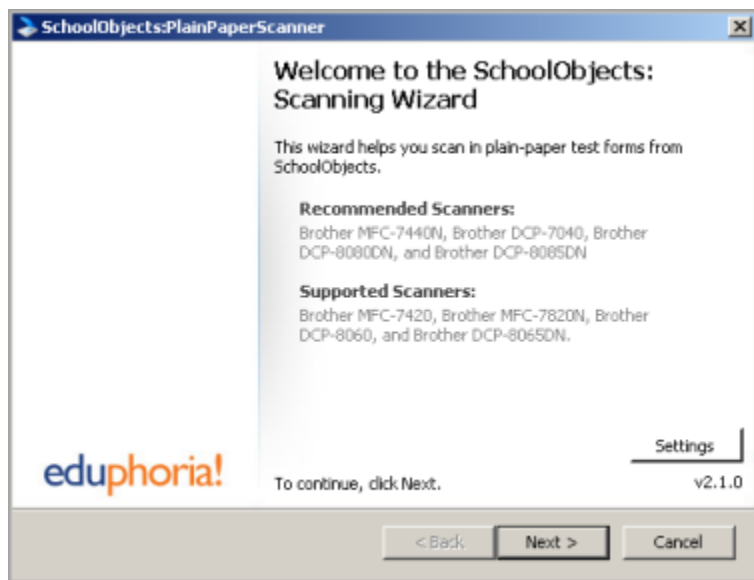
SchoolObjects:PlainPaperScanner

Welcome to the SchoolObjects: Scanning Wizard

This wizard helps you scan in plain-paper test forms from SchoolObjects.

Recommended Scanners:
Brother MFC-7440N, Brother DCP-7040, Brother DCP-8080DN, and Brother DCP-8085DN

Supported Scanners:
Brother MFC-7420, Brother MFC-7820N, Brother DCP-8060, and Brother DCP-8065DN.

Settings

eduphoria!

To continue, click Next.

v2.1.0

< Back

Next >

Cancel